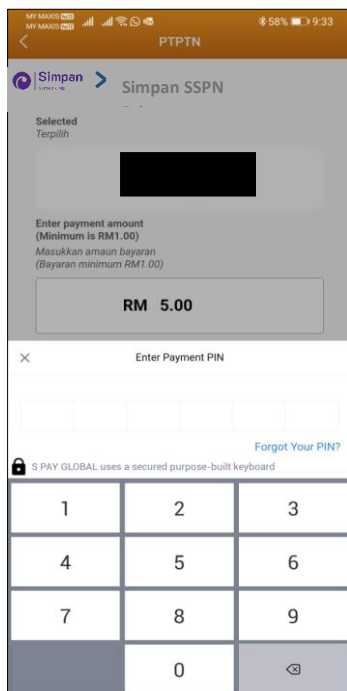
MY MAXIS
MY MAXIS
58% 9:33

PTPTN

Simpan

Simpan SSPN

Selected
Terpilih

Enter payment amount
(Minimum is RM1.00)
Masukkan amaun bayaran
(Bayaran minimum RM1.00)

RM 5.00

×

Enter Payment PIN

Forgot Your PIN?

S PAY GLOBAL uses a secured purpose-built keyboard

1
2
3
4
5
6
7
8
9
0